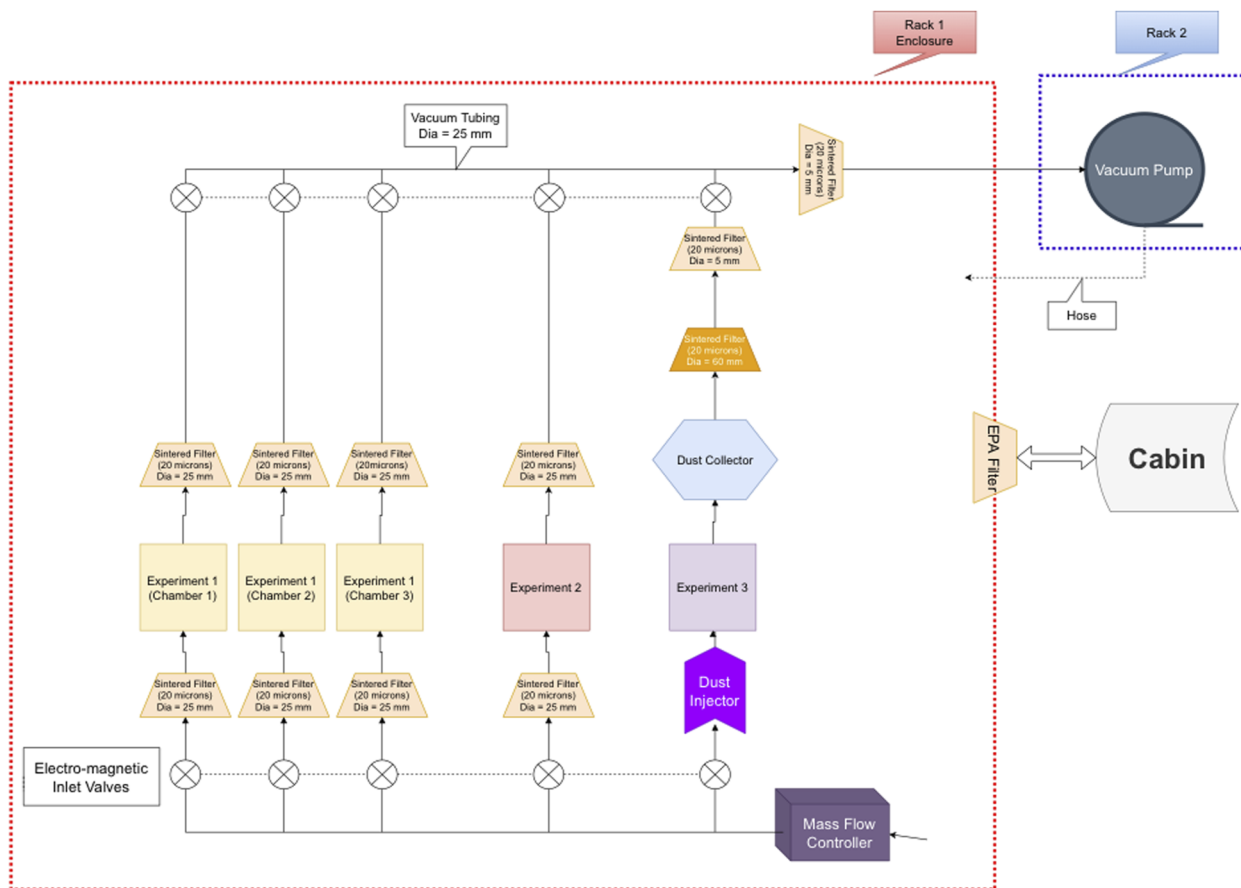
Rack 1 Enclosure

Rack 2

Vacuum Tubing Dia = 25 mm

Sintered Filter (20 microns) Dia = 5 mm

Vacuum Pump

Sintered Filter (20 microns) Dia = 5 mm

Hose

Sintered Filter (20 microns) Dia = 60 mm

Dust Collector

EPA Filter

Cabin

Sintered Filter (20 microns) Dia = 25 mm

Sintered Filter (20 microns) Dia = 25 mm

Sintered Filter (20microns) Dia = 25 mm

Sintered Filter (20 microns) Dia = 25 mm

Experiment 1 (Chamber 1)

Experiment 1 (Chamber 2)

Experiment 1 (Chamber 3)

Experiment 2

Experiment 3

Sintered Filter (20 microns) Dia = 25 mm

Sintered Filter (20 microns) Dia = 25 mm

Sintered Filter (20 microns) Dia = 25 mm

Sintered Filter (20 microns) Dia = 25 mm

Dust Injector

Electro-magnetic Inlet Valves

Mass Flow Controller